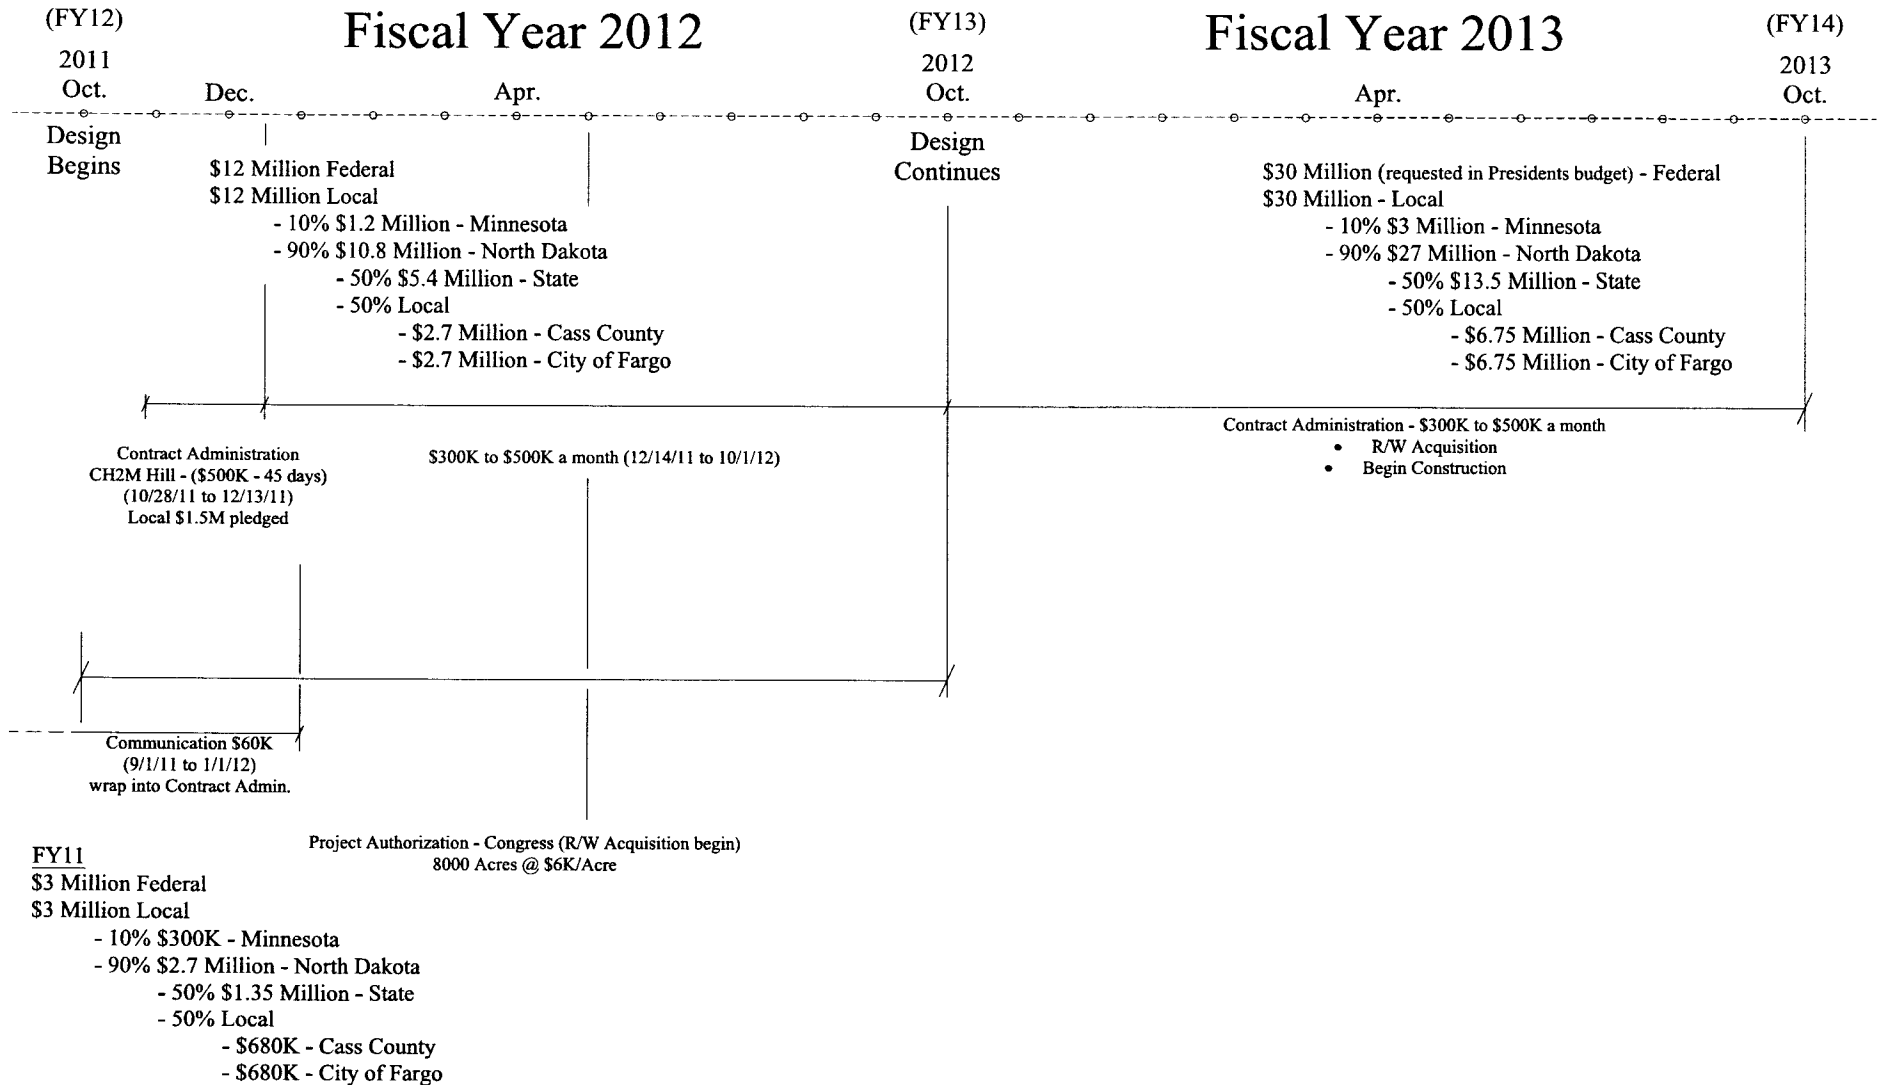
(FY12)
2011
Oct.

Fiscal Year 2012

Dec.

Apr.

(FY13)
2012
Oct.

Fiscal Year 2013

Apr.

(FY14)
2013
Oct.

Design
Begins

$12 Million Federal
$12 Million Local
- 10% $1.2 Million - Minnesota
- 90% $10.8 Million - North Dakota
- 50% $5.4 Million - State
- 50% Local
- $2.7 Million - Cass County
- $2.7 Million - City of Fargo

Design
Continues

$30 Million (requested in Presidents budget) - Federal
$30 Million - Local
- 10% $3 Million - Minnesota
- 90% $27 Million - North Dakota
- 50% $13.5 Million - State
- 50% Local
- $6.75 Million - Cass County
- $6.75 Million - City of Fargo

Contract Administration
CH2M Hill - ($500K - 45 days)
(10/28/11 to 12/13/11)
Local $1.5M pledged

$300K to $500K a month (12/14/11 to 10/1/12)

Contract Administration - $300K to $500K a month
• R/W Acquisition
• Begin Construction

Communication $60K
(9/1/11 to 1/1/12)
wrap into Contract Admin.

Project Authorization - Congress (R/W Acquisition begin)
8000 Acres @ $6K/Acre

FY11
$3 Million Federal
$3 Million Local
- 10% $300K - Minnesota
- 90% $2.7 Million - North Dakota
- 50% $1.35 Million - State
- 50% Local
- $680K - Cass County
- $680K - City of Fargo